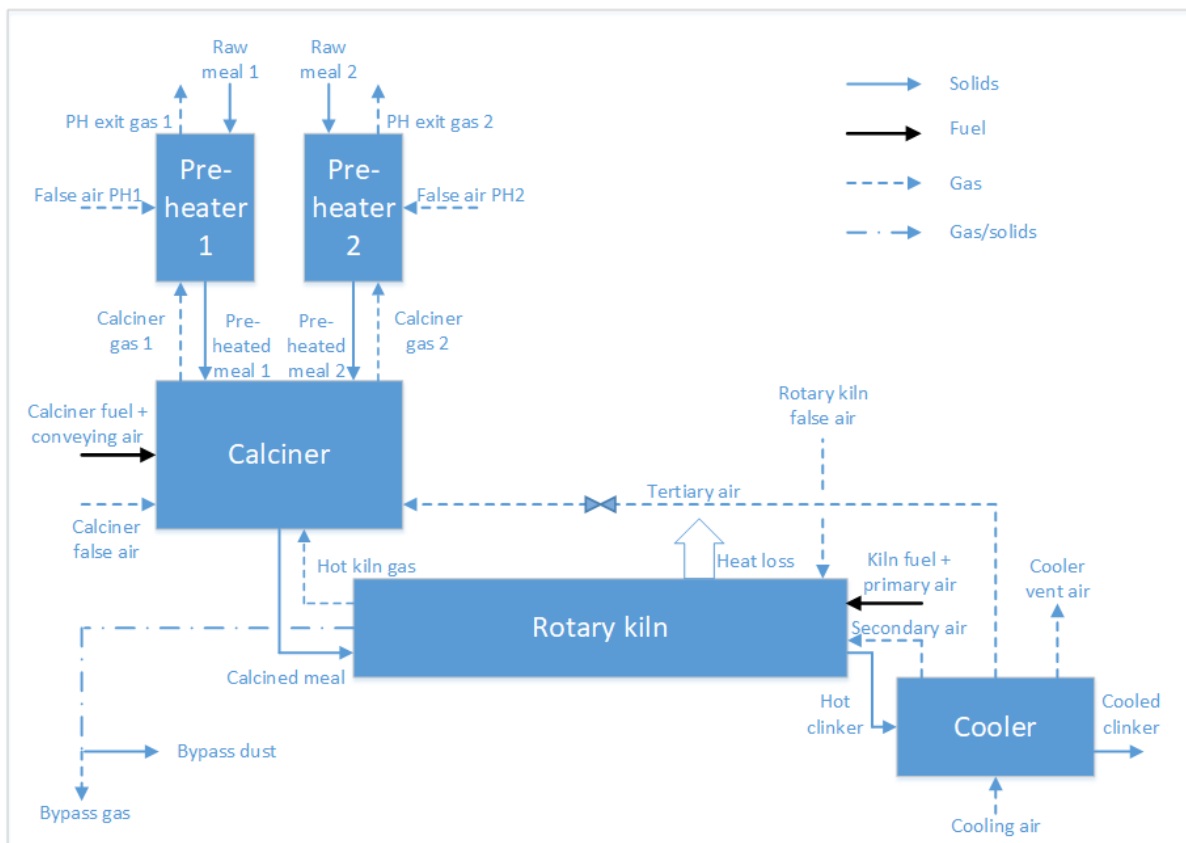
Raw meal 1

Raw meal 2

PH exit gas 1

PH exit gas 2

False air PH1

Pre-heater 1

Pre-heater 2

False air PH2

Solids

Fuel

Gas

Gas/solids

Calciner gas 1

Pre-heated meal 1

Pre-heated meal 2

Calciner gas 2

Calciner fuel + conveying air

Calciner

Rotary kiln false air

Tertiary air

Calciner false air

Hot kiln gas

Heat loss

Kiln fuel + primary air

Cooler vent air

Rotary kiln

Secondary air

Calcined meal

Hot clinker

Cooler

Cooled clinker

Bypass dust

Bypass gas

Cooling air